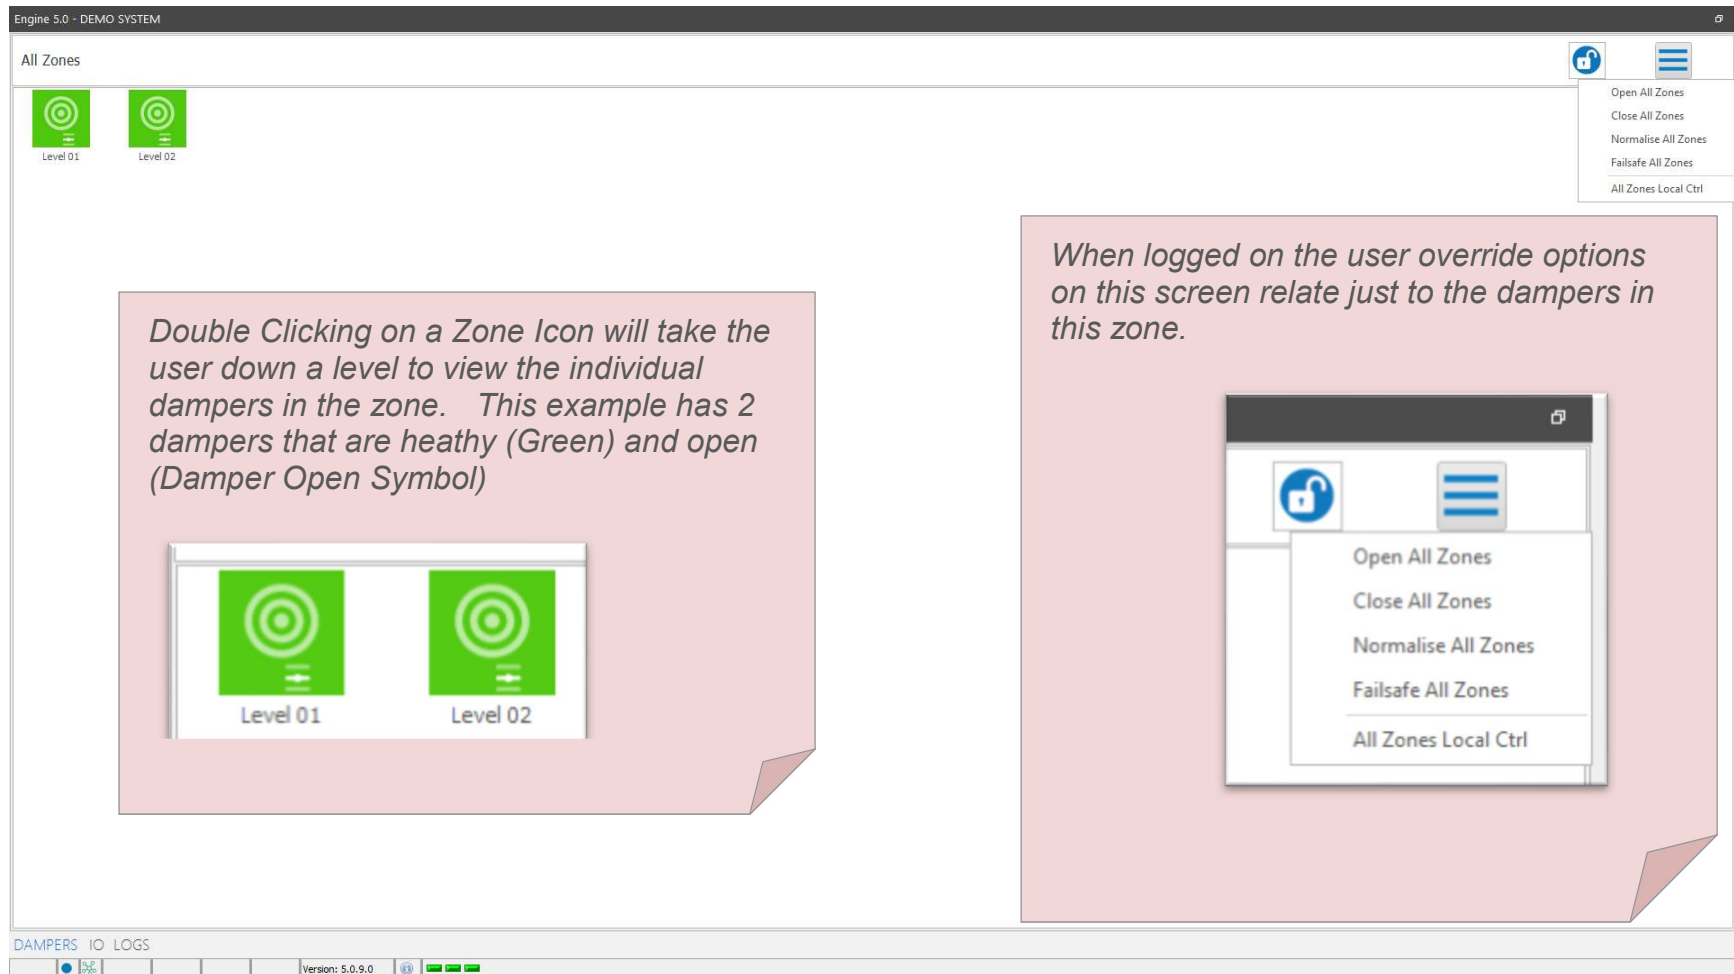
Engine 5.0 - DEMO SYSTEM

All Zones

Open All Zones
Close All Zones
Normalise All Zones
Failsafe All Zones
All Zones Local Ctrl

Level 01
Level 02

When logged on the user override options on this screen relate just to the dampers in this zone.

Double Clicking on a Zone Icon will take the user down a level to view the individual dampers in the zone. This example has 2 dampers that are heathy (Green) and open (Damper Open Symbol)

Level 01
Level 02

Open All Zones
Close All Zones
Normalise All Zones
Failsafe All Zones
All Zones Local Ctrl

DAMPERS IO LOGS

Version: 5.0.9.0